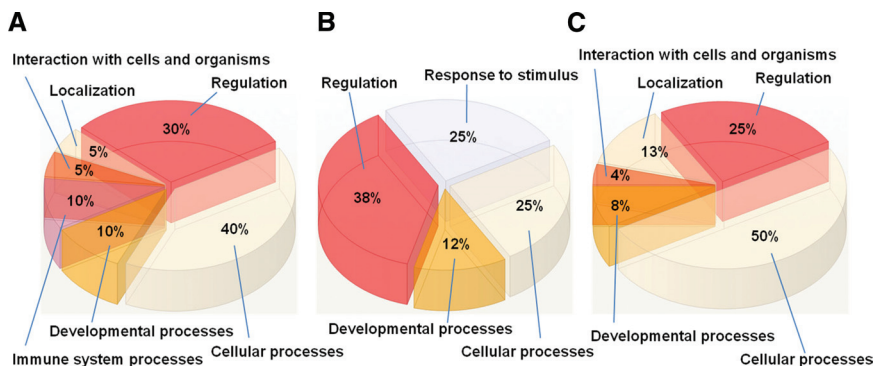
A

Interaction with cells and organisms

Localization

Regulation

30%

5%

5%

10%

10%

40%

Developmental processes

Immune system processes

Cellular processes

B

Regulation

Response to stimulus

25%

38%

25%

12%

Developmental processes

Cellular processes

C

Interaction with cells and organisms

Localization

Regulation

13%

25%

4%

8%

50%

Developmental processes

Cellular processes